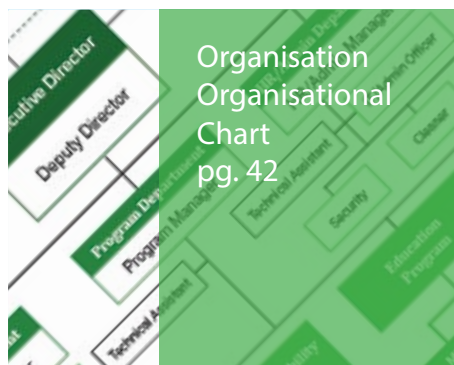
Organisation Organisational Chart pg. 42

cutive Director

Deputy Director

Program Department

Program Manager

Technical Assistant

Technical Assistant

Security

Admin Officer

Cleaner

Education Program